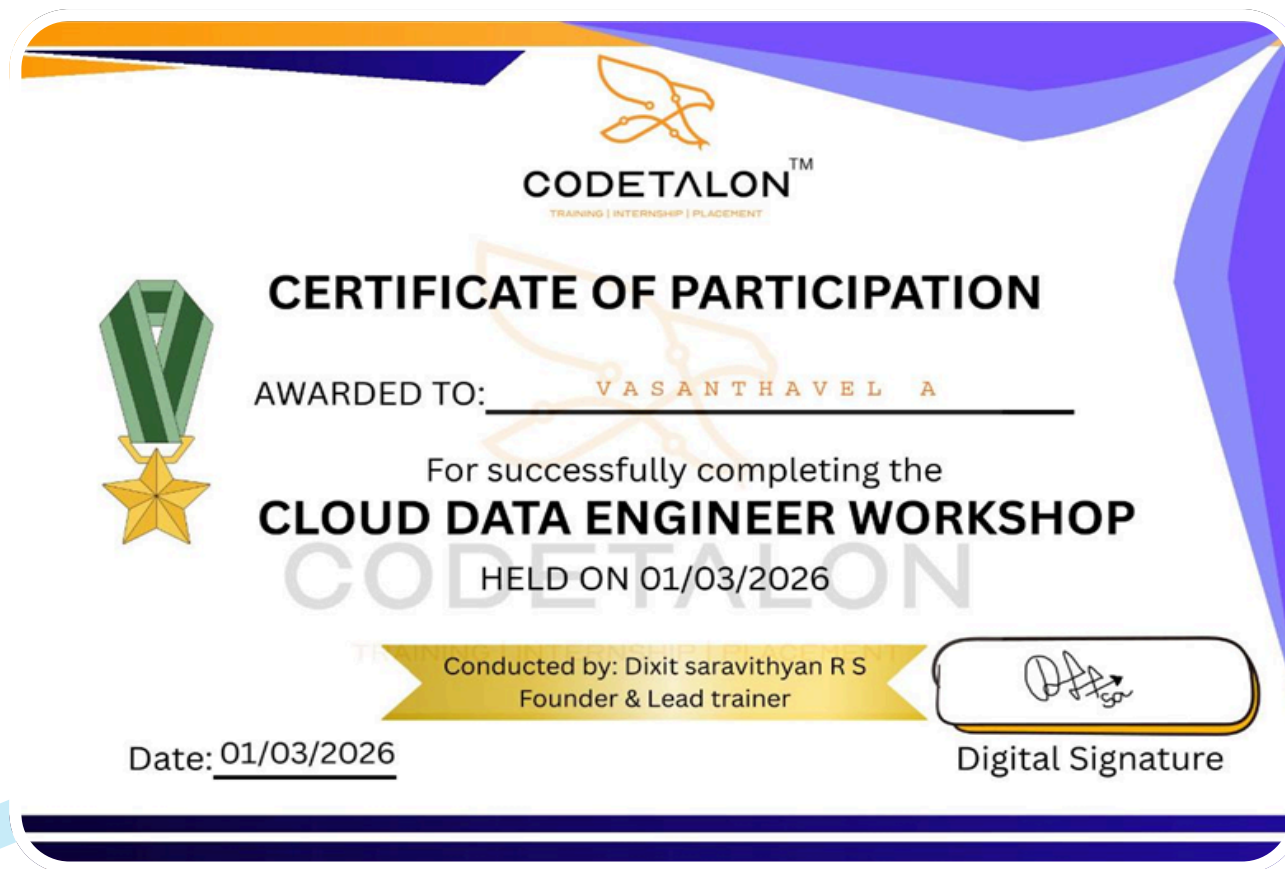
CODETALON™
TRAINING | INTERNSHIP | PLACEMENT

CERTIFICATE OF PARTICIPATION

AWARDED TO: VASANTHAVEL A

For successfully completing the
CLOUD DATA ENGINEER WORKSHOP
HELD ON 01/03/2026

CODETALON
TRAINING | INTERNSHIP | PLACEMENT

Conducted by: Dixit saravithyan R S
Founder & Lead trainer

Date: 01/03/2026

Digital Signature